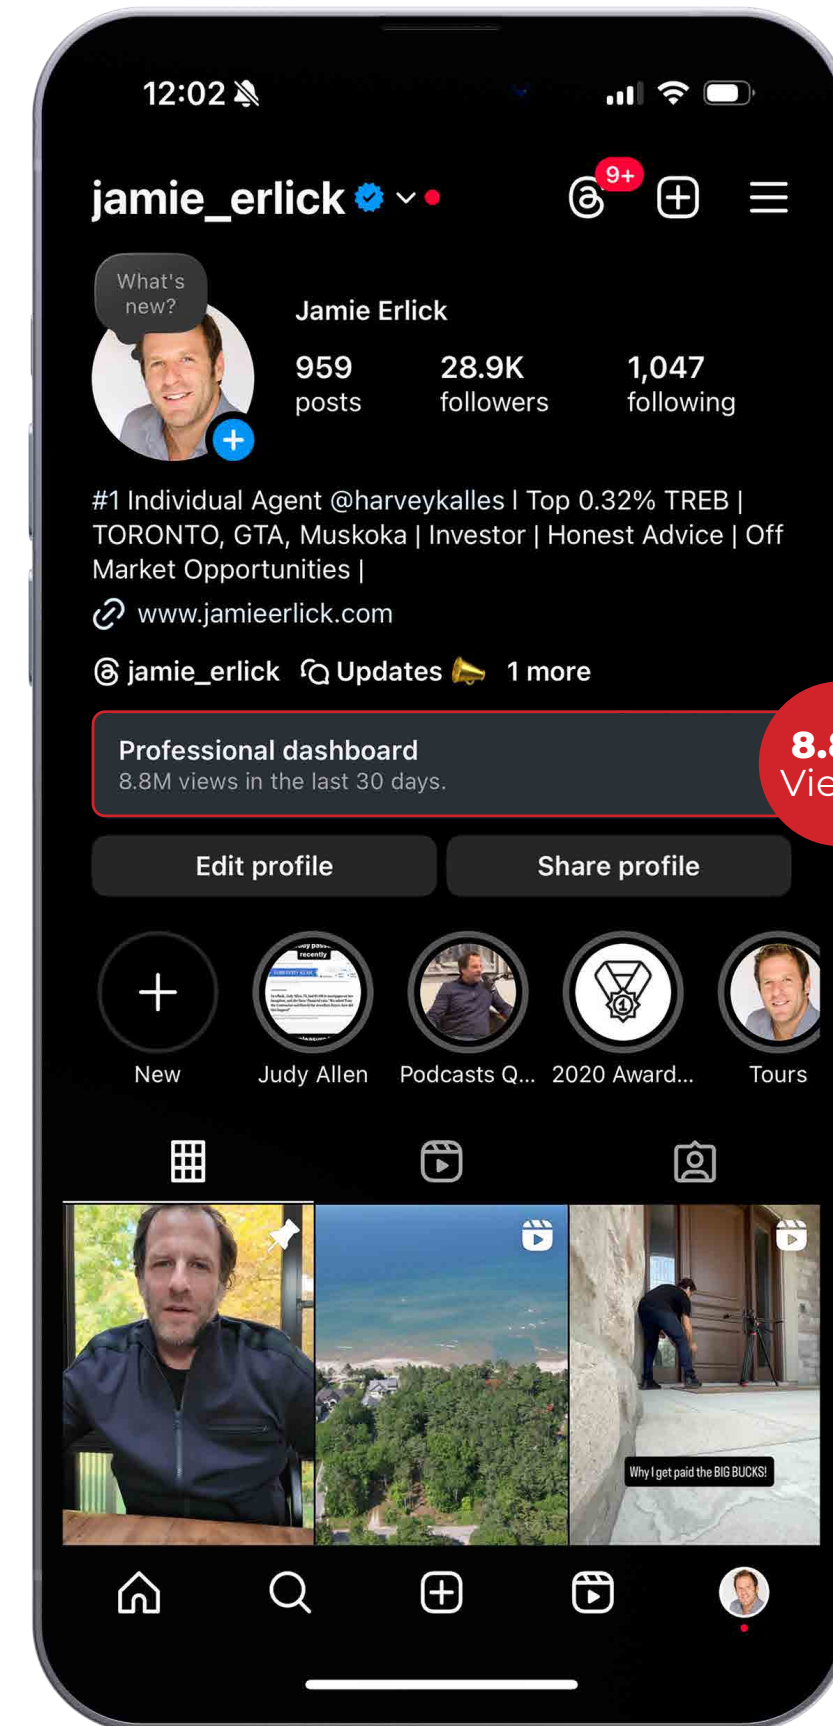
12:02

jamie_erlick

9+

What's new?

Jamie Erlick

959 posts

28.9K followers

1,047 following

#1 Individual Agent @harveykalles | Top 0.32% TREB | TORONTO, GTA, Muskoka | Investor | Honest Advice | Off Market Opportunities |

www.jamieerlick.com

jamie_erlick Updates 1 more

Professional dashboard
8.8M views in the last 30 days.

8.8
Vie

Edit profile

Share profile

New

Judy Allen

Podcasts Q...

2020 Award...

Tours

Why I get paid the BIG BUCKS!